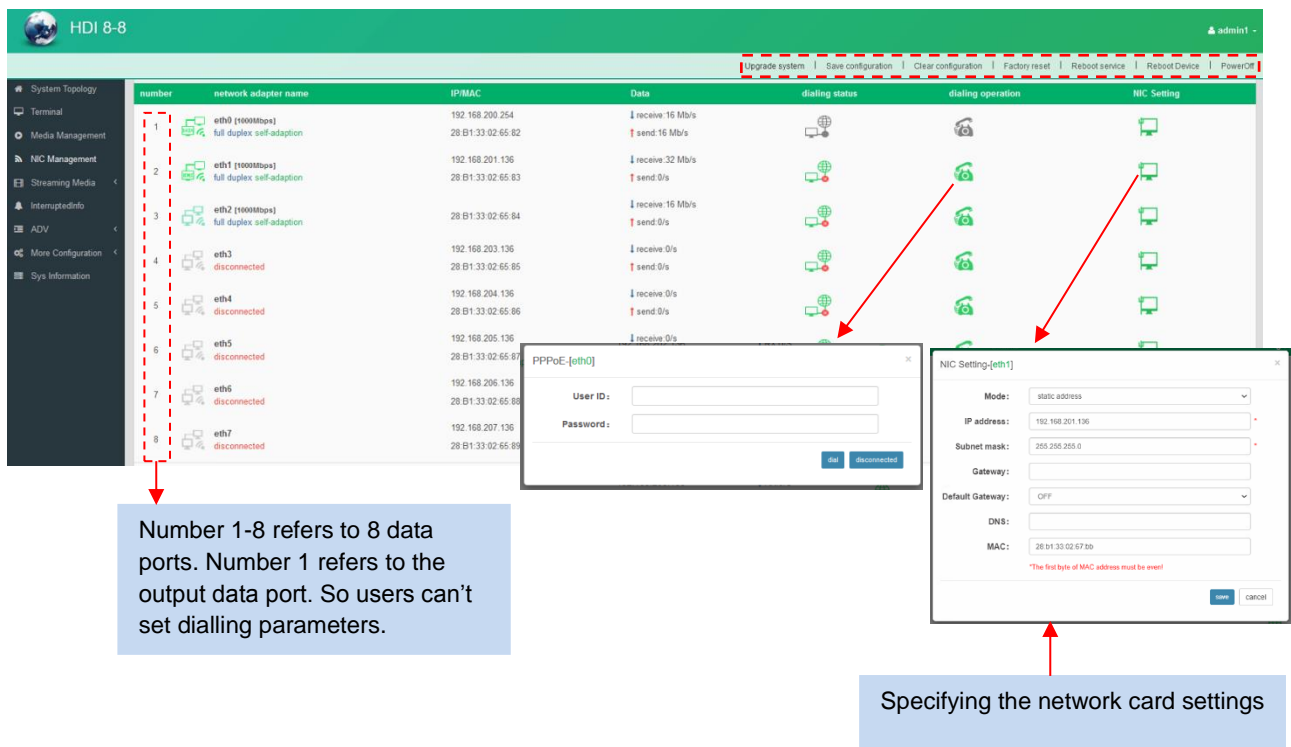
HDI 8-8

admin1

Upgrade system | Save configuration | Clear configuration | Factory reset | Reboot service | Reboot Device | PowerOff

System Topology
Terminal
Media Management
NIC Management
Streaming Media
InterruptedInfo
ADV
More Configuration
Sys Information

| number | network adapter name | IP/MAC | Data | dialing status | dialing operation | NIC Setting |
|---|---|---|---|---|---|---|
| 1 | eth0 [1000Mbps] full duplex self-adaption | 192.168.200.254 28:B1:33:02:65:82 | receive:16 Mb/s send:16 Mb/s | | | |
| 2 | eth1 [1000Mbps] full duplex self-adaption | 192.168.201.136 28:B1:33:02:65:83 | receive:32 Mb/s send:0/s | | | |
| 3 | eth2 [1000Mbps] full duplex self-adaption | 28:B1:33:02:65:84 | receive:16 Mb/s send:0/s | | | |
| 4 | eth3 disconnected | 192.168.203.136 28:B1:33:02:65:85 | receive:0/s send:0/s | | | |
| 5 | eth4 disconnected | 192.168.204.136 28:B1:33:02:65:86 | receive:0/s send:0/s | | | |
| 6 | eth5 disconnected | 192.168.205.136 28:B1:33:02:65:87 | receive:0/s | | | |
| 7 | eth6 disconnected | 192.168.206.136 28:B1:33:02:65:88 | | | | |
| 8 | eth7 disconnected | 192.168.207.136 28:B1:33:02:65:89 | | | | |

PPPoE-[eth0]
User ID:
Password:
dial disconnected

NIC Setting-[eth1]
Mode: static address
IP address: 192.168.201.136 *
Subnet mask: 255.255.255.0 *
Gateway:
Default Gateway: OFF
DNS:
MAC: 28:b1:33:02:67:bb
*The first byte of MAC address must be even!
save cancel

Number 1-8 refers to 8 data ports. Number 1 refers to the output data port. So users can't set dialling parameters.

Specifying the network card settings